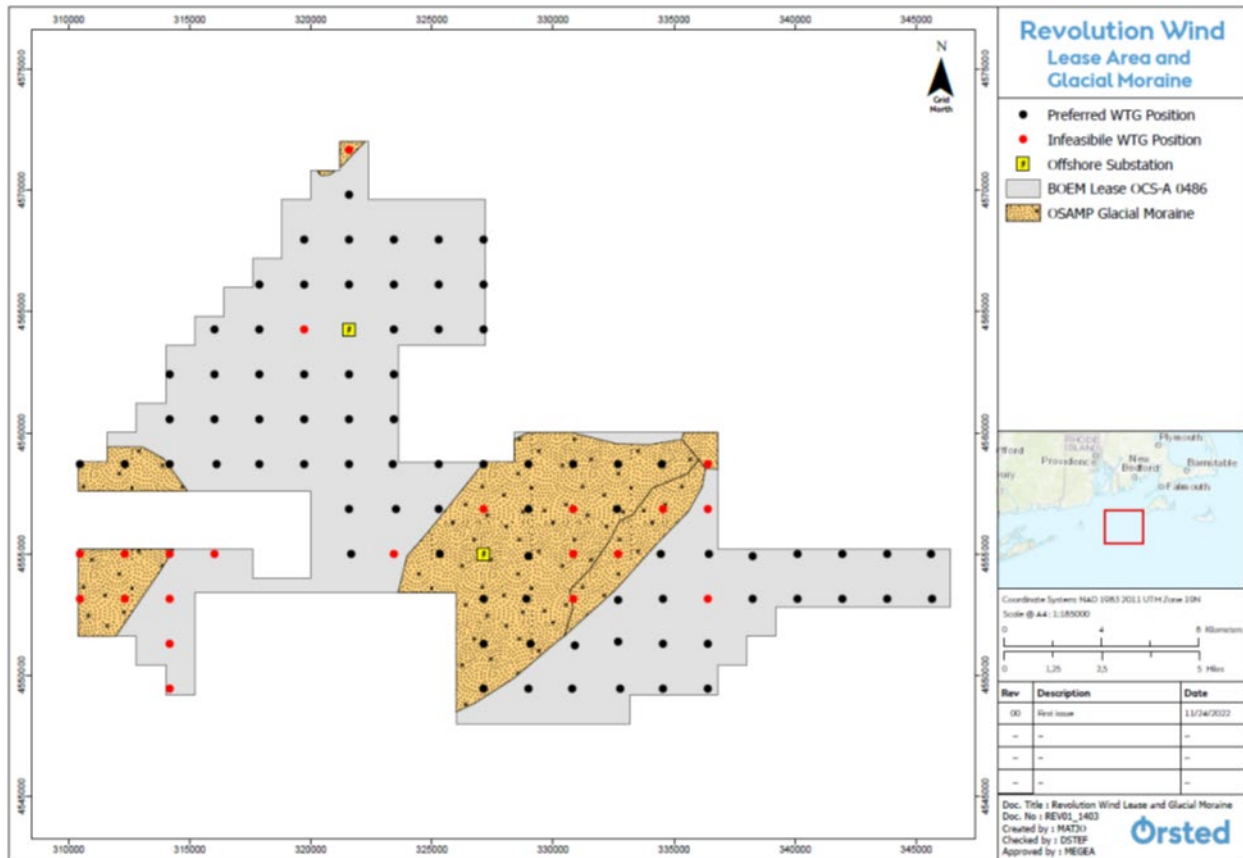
310000 315000 320000 325000 330000 335000 340000 345000

4575000 4570000 4565000 4560000 4555000 4550000 4545000

N
Grid North

Revolution Wind
Lease Area and
Glacial Moraine

Preferred WTG Position
Infeasibile WTG Position
Offshore Substation
BOEM Lease OCS-A 0486
OSAMP Glacial Moraine

Plymouth
RHODE ISLAND
Providence
New Bedford
Barnstable
Falmouth

Coordinate System: NAD 1983 2011 UTM Zone 19N
Scale @ A4: 1:185000
0 4 8 Kilometers
0 1.25 2.5 5 Miles

| Rev | Description | Date |
|---|---|---|
| 00 | First issue | 11/24/2022 |
| – | – | – |
| – | – | – |
| – | – | – |

Doc. Title : Revolution Wind Lease and Glacial Moraine
Doc. No : REV01_1403
Created by : MATJO
Checked by : DSTEF
Approved by : MEGEA

Ørsted